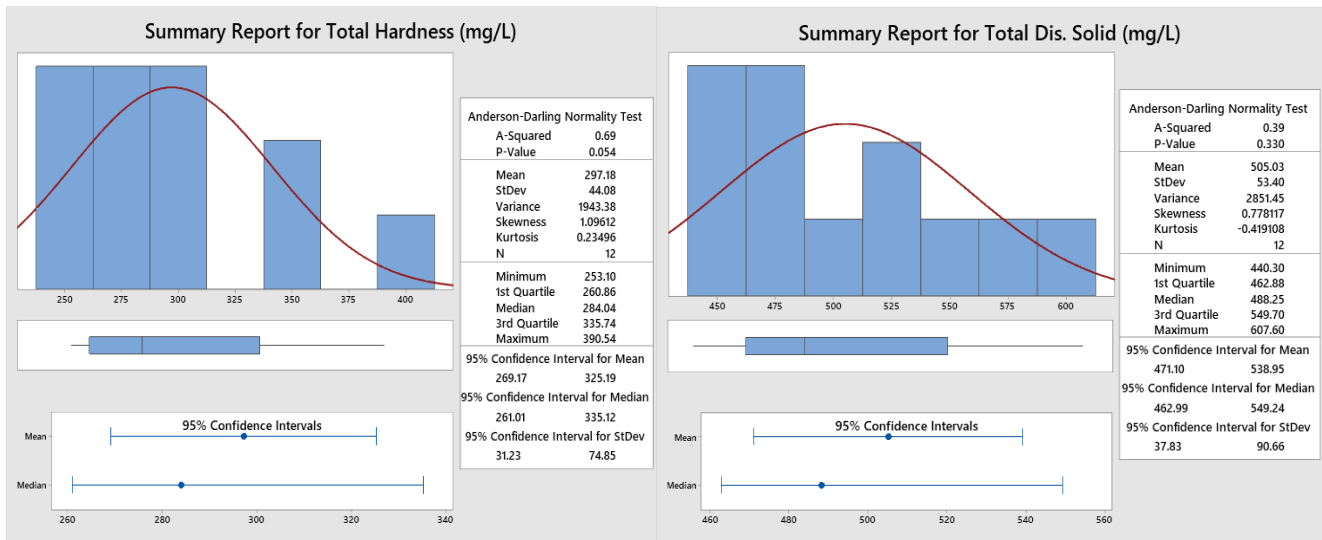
Summary Report for Total Hardness (mg/L)

250 275 300 325 350 375 400

Anderson-Darling Normality Test
A-Squared 0.69
P-Value 0.054

Mean 297.18
StDev 44.08
Variance 1943.38
Skewness 1.09612
Kurtosis 0.23496
N 12

Minimum 253.10
1st Quartile 260.86
Median 284.04
3rd Quartile 335.74
Maximum 390.54

95% Confidence Interval for Mean
269.17 325.19
95% Confidence Interval for Median
261.01 335.12
95% Confidence Interval for StDev
31.23 74.85

95% Confidence Intervals
Mean
Median
260 280 300 320 340

Summary Report for Total Dis. Solid (mg/L)

450 475 500 525 550 575 600

Anderson-Darling Normality Test
A-Squared 0.39
P-Value 0.330

Mean 505.03
StDev 53.40
Variance 2851.45
Skewness 0.778117
Kurtosis -0.419108
N 12

Minimum 440.30
1st Quartile 462.88
Median 488.25
3rd Quartile 549.70
Maximum 607.60

95% Confidence Interval for Mean
471.10 538.95
95% Confidence Interval for Median
462.99 549.24
95% Confidence Interval for StDev
37.83 90.66

95% Confidence Intervals
Mean
Median
460 480 500 520 540 560